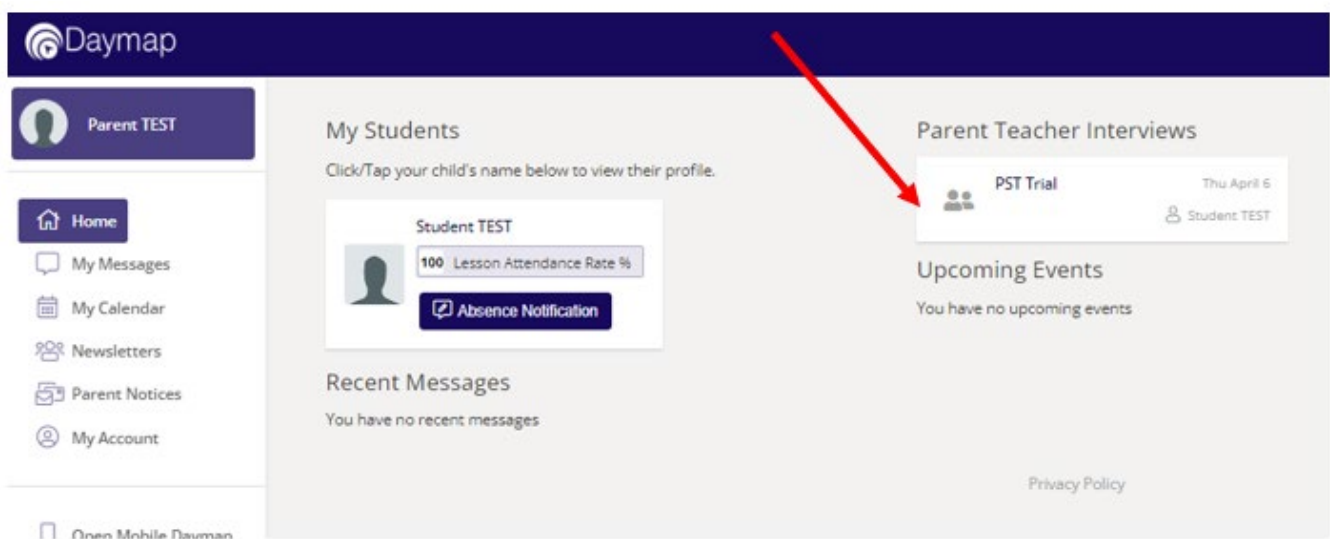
Daymap

Parent TEST

Home
My Messages
My Calendar
Newsletters
Parent Notices
My Account

Open Mobile Daymap

My Students

Click/Tap your child's name below to view their profile.

Student TEST

100 Lesson Attendance Rate %

Absence Notification

Recent Messages

You have no recent messages

Parent Teacher Interviews

PST Trial

Thu April 6

Student TEST

Upcoming Events

You have no upcoming events

Privacy Policy